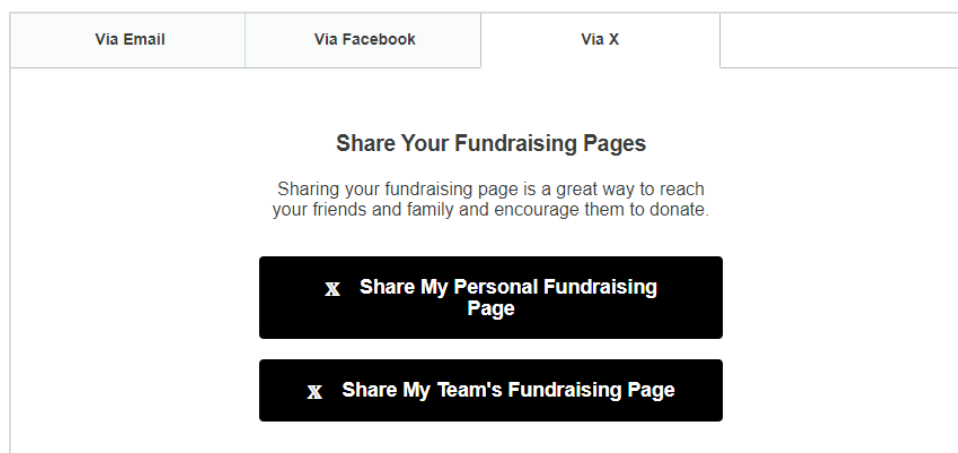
Via Email

Via Facebook

Via X

Share Your Fundraising Pages

Sharing your fundraising page is a great way to reach your friends and family and encourage them to donate.

X Share My Personal Fundraising Page

X Share My Team's Fundraising Page